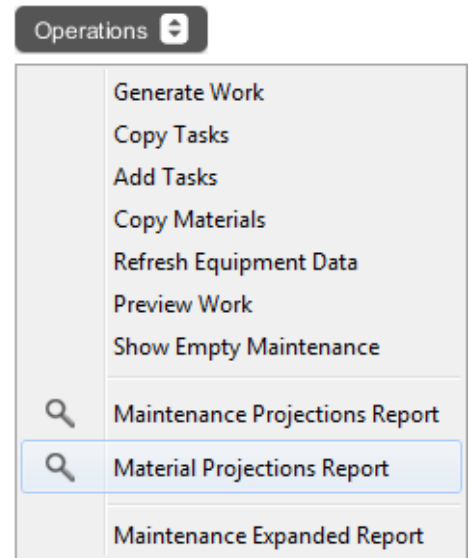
Operations

Generate Work
Copy Tasks
Add Tasks
Copy Materials
Refresh Equipment Data
Preview Work
Show Empty Maintenance

Maintenance Projections Report
Material Projections Report

Maintenance Expanded Report